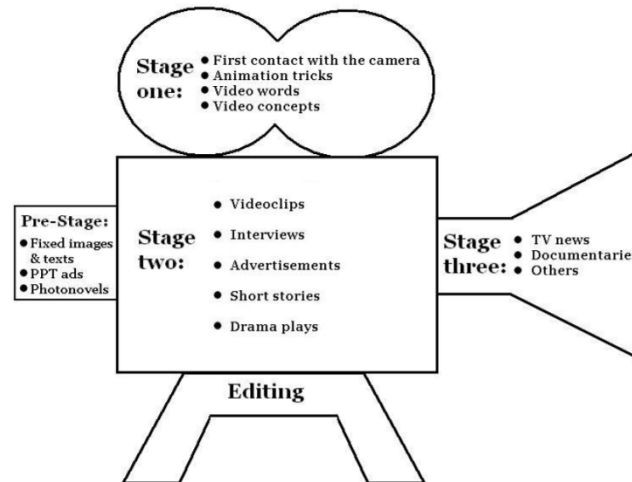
Stage one:
• First contact with the camera
• Animation tricks
• Video words
• Video concepts

Pre-Stage:
• Fixed images & texts
• PPT ads
• Photonovels

Stage two:
• Videoclips
• Interviews
• Advertisements
• Short stories
• Drama plays

Stage three:
• TV news
• Documentarie
• Others

Editing